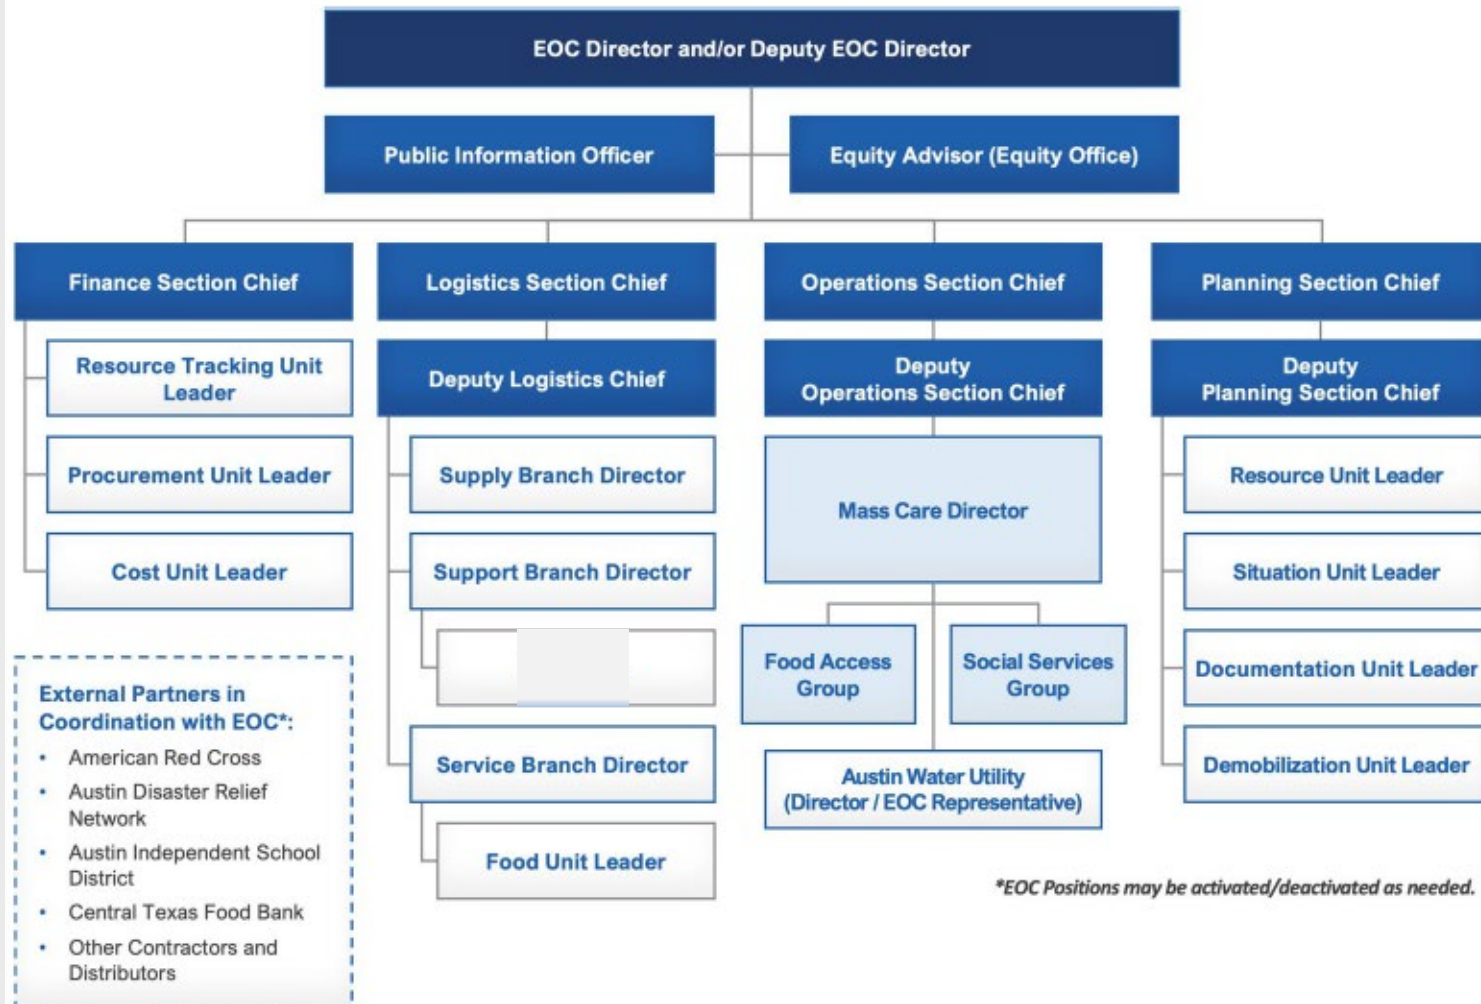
EOC Director and/or Deputy EOC Director

Public Information Officer

Equity Advisor (Equity Office)

Finance Section Chief

Resource Tracking Unit Leader

Procurement Unit Leader

Cost Unit Leader

Logistics Section Chief

Deputy Logistics Chief

Supply Branch Director

Support Branch Director

Service Branch Director

Food Unit Leader

Operations Section Chief

Deputy Operations Section Chief

Mass Care Director

Food Access Group

Social Services Group

Austin Water Utility (Director / EOC Representative)

Planning Section Chief

Deputy Planning Section Chief

Resource Unit Leader

Situation Unit Leader

Documentation Unit Leader

Demobilization Unit Leader

External Partners in Coordination with EOC*:
- American Red Cross
- Austin Disaster Relief Network
- Austin Independent School District
- Central Texas Food Bank
- Other Contractors and Distributors

*EOC Positions may be activated/deactivated as needed.